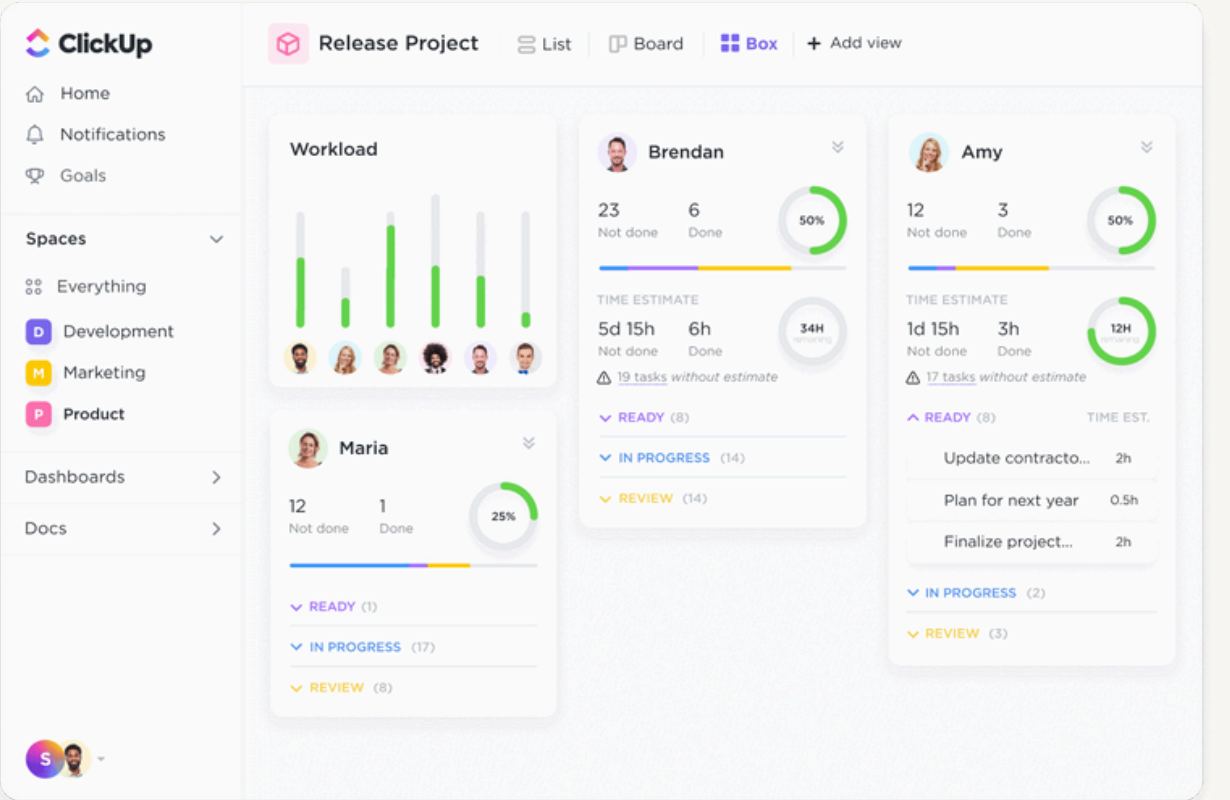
ClickUp

Home
Notifications
Goals

Spaces
Everything
D Development
M Marketing
P Product

Dashboards
Docs

S

Release Project
List
Board
Box
+ Add view

Workload

Maria
12 Not done
1 Done
25%
READY (1)
IN PROGRESS (17)
REVIEW (8)

Brendan
23 Not done
6 Done
50%
TIME ESTIMATE
5d 15h Not done
6h Done
34H remaining
19 tasks without estimate
READY (8)
IN PROGRESS (14)
REVIEW (14)

Amy
12 Not done
3 Done
50%
TIME ESTIMATE
1d 15h Not done
3h Done
12H remaining
17 tasks without estimate
READY (8)
TIME EST.
Update contracto... 2h
Plan for next year 0.5h
Finalize project... 2h
IN PROGRESS (2)
REVIEW (3)